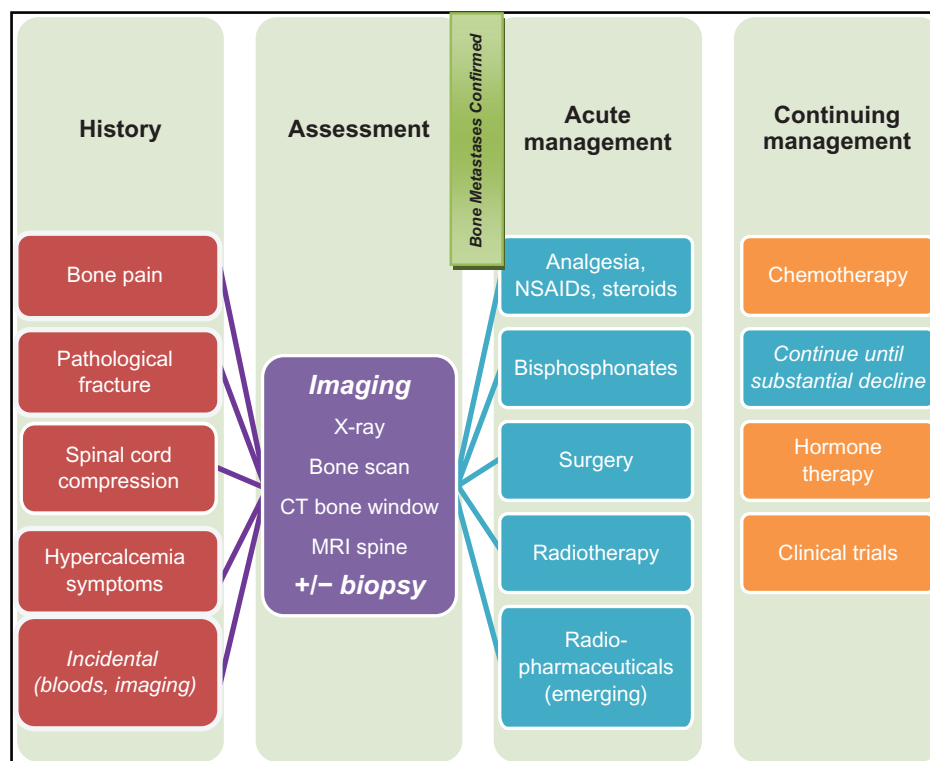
History

Bone pain

Pathological fracture

Spinal cord compression

Hypercalcemia symptoms

Incidental (bloods, imaging)

Assessment

Imaging
X-ray
Bone scan
CT bone window
MRI spine
+/− biopsy

Bone Metastases Confirmed

Acute management

Analgesia, NSAIDs, steroids

Bisphosphonates

Surgery

Radiotherapy

Radiopharmaceuticals (emerging)

Continuing management

Chemotherapy

Continue until substantial decline

Hormone therapy

Clinical trials